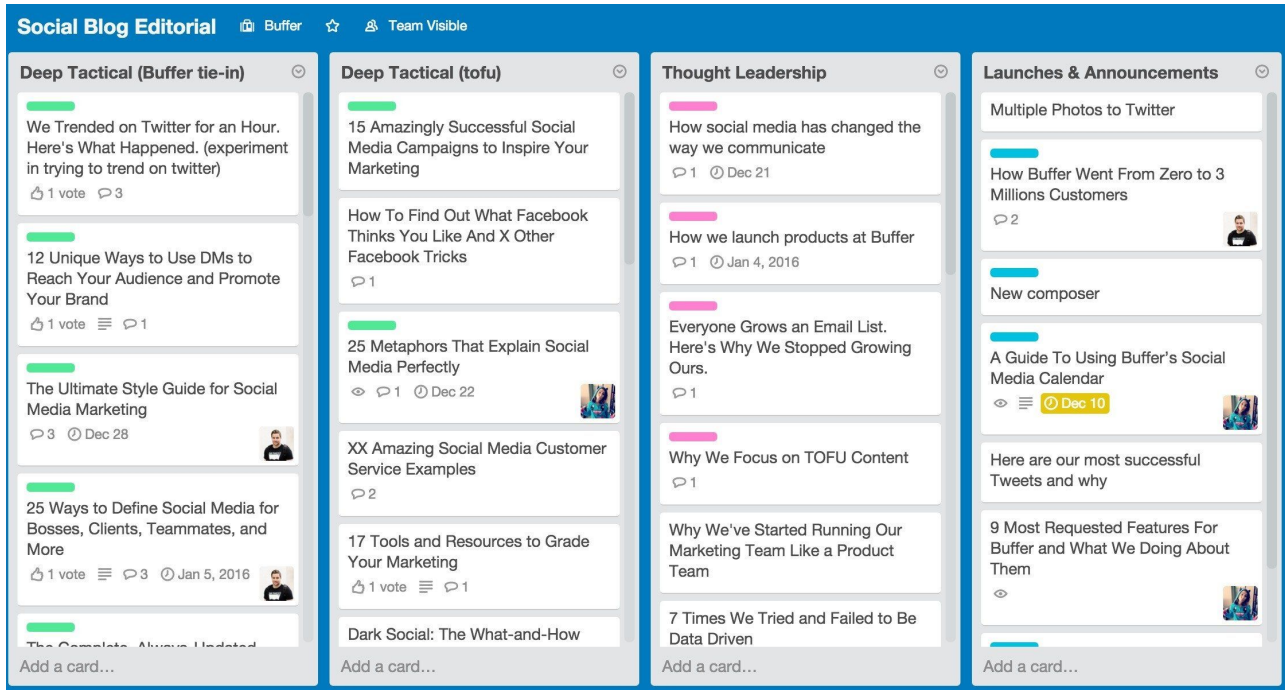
Social Blog Editorial  Buffer  Team Visible

Deep Tactical (Buffer tie-in)

We Trended on Twitter for an Hour. Here's What Happened. (experiment in trying to trend on twitter)
1 vote 3

12 Unique Ways to Use DMs to Reach Your Audience and Promote Your Brand
1 vote 1

The Ultimate Style Guide for Social Media Marketing
3 Dec 28

25 Ways to Define Social Media for Bosses, Clients, Teammates, and More
1 vote 3 Jan 5, 2016

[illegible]

Add a card…

Deep Tactical (tofu)

15 Amazingly Successful Social Media Campaigns to Inspire Your Marketing

How To Find Out What Facebook Thinks You Like And X Other Facebook Tricks
1

25 Metaphors That Explain Social Media Perfectly
1 Dec 22

XX Amazing Social Media Customer Service Examples
2

17 Tools and Resources to Grade Your Marketing
1 vote 1

Dark Social: The What-and-How

Add a card…

Thought Leadership

How social media has changed the way we communicate
1 Dec 21

How we launch products at Buffer
1 Jan 4, 2016

Everyone Grows an Email List. Here's Why We Stopped Growing Ours.
1

Why We Focus on TOFU Content
1

Why We've Started Running Our Marketing Team Like a Product Team

7 Times We Tried and Failed to Be Data Driven

Add a card…

Launches & Announcements

Multiple Photos to Twitter

How Buffer Went From Zero to 3 Millions Customers
2

New composer

A Guide To Using Buffer's Social Media Calendar
Dec 10

Here are our most successful Tweets and why

9 Most Requested Features For Buffer and What We Doing About Them

Add a card…